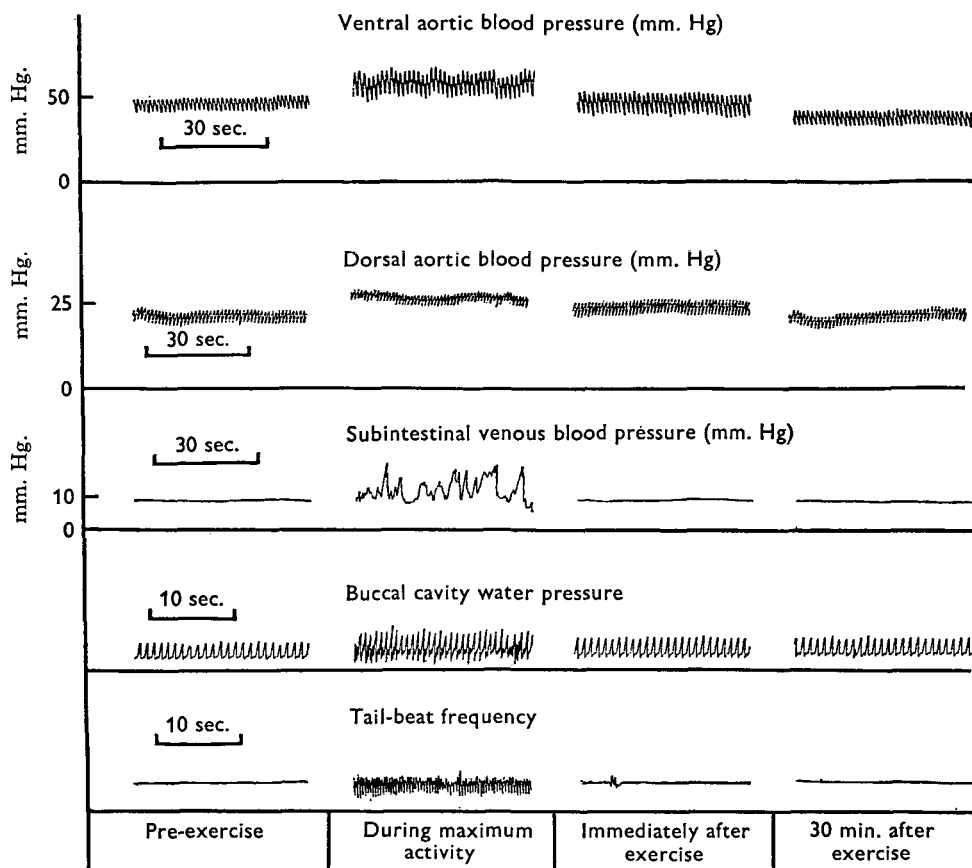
Ventral aortic blood pressure (mm. Hg)

mm. Hg.

50

30 sec.

0

Dorsal aortic blood pressure (mm. Hg)

mm. Hg.

25

30 sec.

0

Subintestinal venous blood pressure (mm. Hg)

mm. Hg.

30 sec.

10

0

Buccal cavity water pressure

10 sec.

Tail-beat frequency

10 sec.

| Pre-exercise | During maximum activity | Immediately after exercise | 30 min. after exercise |
|---|---|---|---|